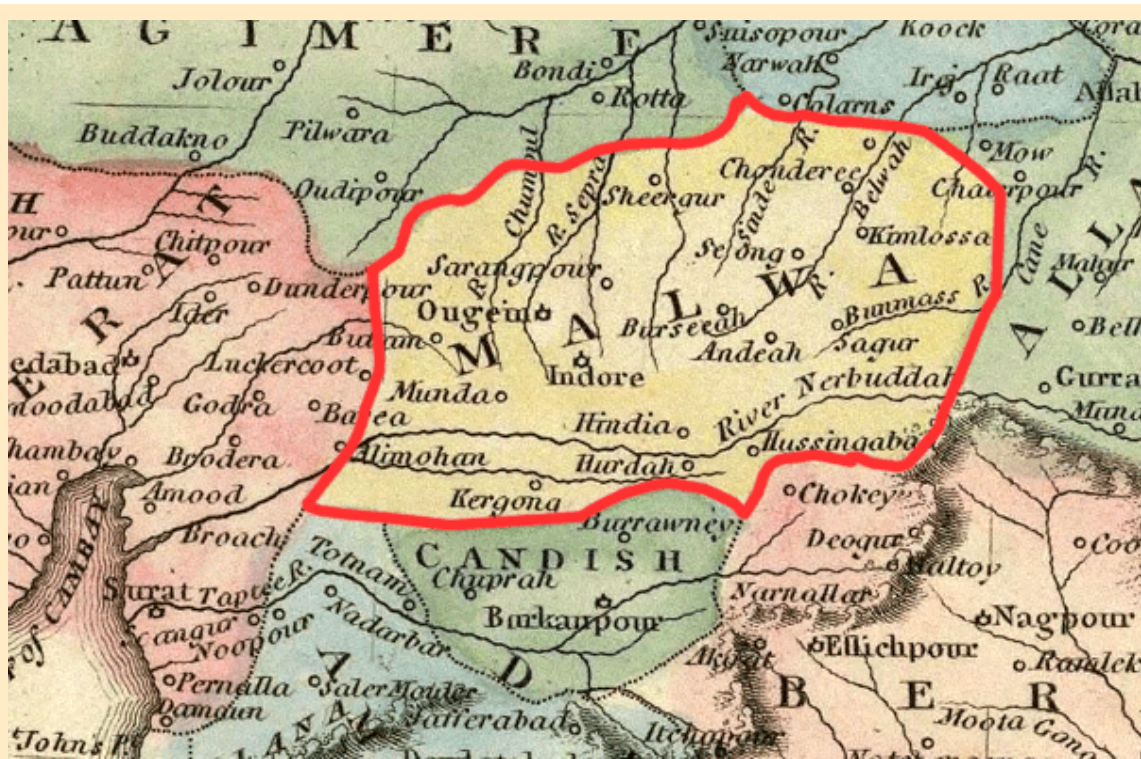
A G I M E R E
Suisopour
Koock
Jolour
Bondi
Narwah
Irj
Raat
Allab
Rotta
Colarns
Buddakno
Pilwara
Chumbul
R. Sepra
Sindee R.
Mow
Oudipour
Sheergur
Chonderee
Belwah
Chaerpour
H
Chitnour
Seong
Kimlossa
Cane R.
Malair
Pattun
Sarangpour
Dunderpour
Ider
R
A
T
Ougein
M
A
L
W
A
R.
Bunnass R.
Belt
Burseeah
Andeah
Sagur
edabad
Luckercoot
Butam
Munda
Indore
River Nerbuddah
Gurra
Godra
Barea
Hindia
Mund
Hussingabad
hambay
Brodera
Alimohan
Hurdah
Amood
Kergona
Chokey
Broach
Burrawney
Deogur
Coo
of CAMBAY
CANDISH
Maltoy
Totnam
Chuprah
Surat
Taptee R.
Narnallar
Nagpour
Cangia
Noopour
Nadarbar
Burkanpour
Ellichpour
Ramlek
Akoat
B
E
R
Pernalla
Salermoulier
D
Damaun
Jafferabad
Moota Gong
Johns Pt
Itchapour